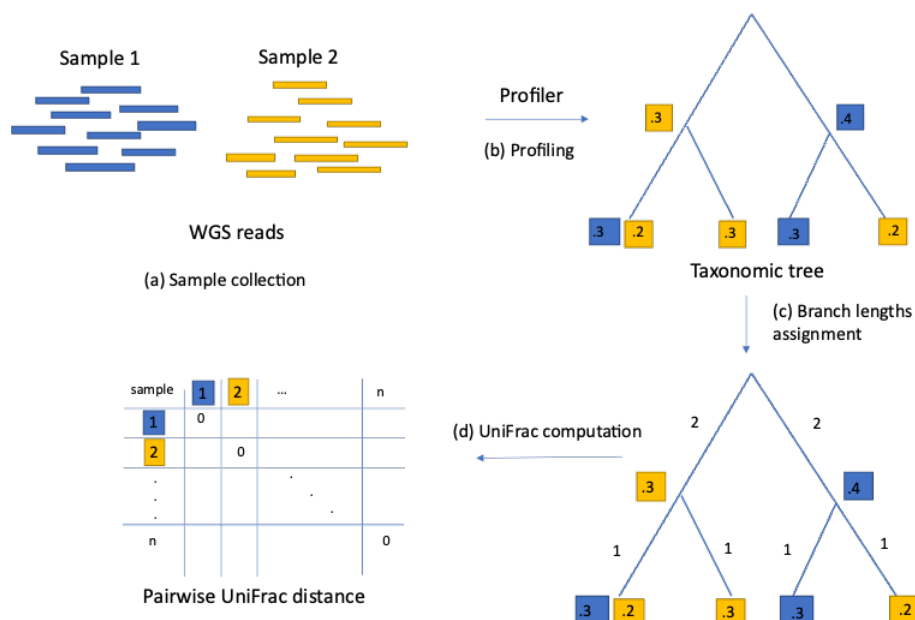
Sample 1

Sample 2

WGS reads

(a) Sample collection

Profiler

(b) Profiling

.3

.4

.3

.2

.3

.3

.2

Taxonomic tree

(c) Branch lengths assignment

| sample | 1 | 2 | ... | n |
|---|---|---|---|---|
| 1 | 0 | | | |
| 2 | | 0 | | |
| . . . | | | . . . | |
| n | | | | 0 |

(d) UniFrac computation

2

2

.3

.4

1

1

1

1

.3

.2

.3

.3

.2

Pairwise UniFrac distance